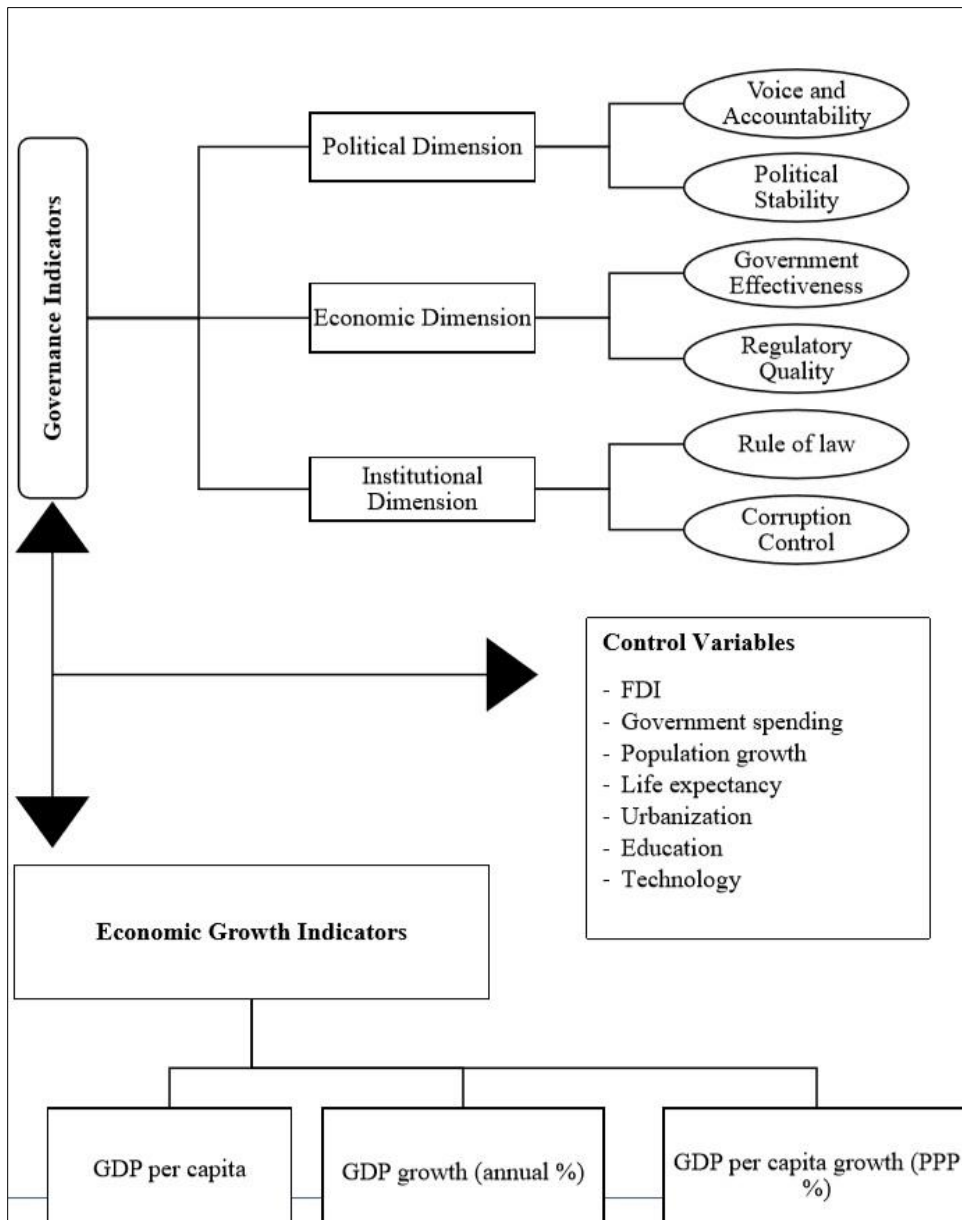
Governance Indicators

Political Dimension

Voice and Accountability

Political Stability

Economic Dimension

Government Effectiveness

Regulatory Quality

Institutional Dimension

Rule of law

Corruption Control

Control Variables
- FDI
- Government spending
- Population growth
- Life expectancy
- Urbanization
- Education
- Technology

Economic Growth Indicators

GDP per capita

GDP growth (annual %)

GDP per capita growth (PPP %)